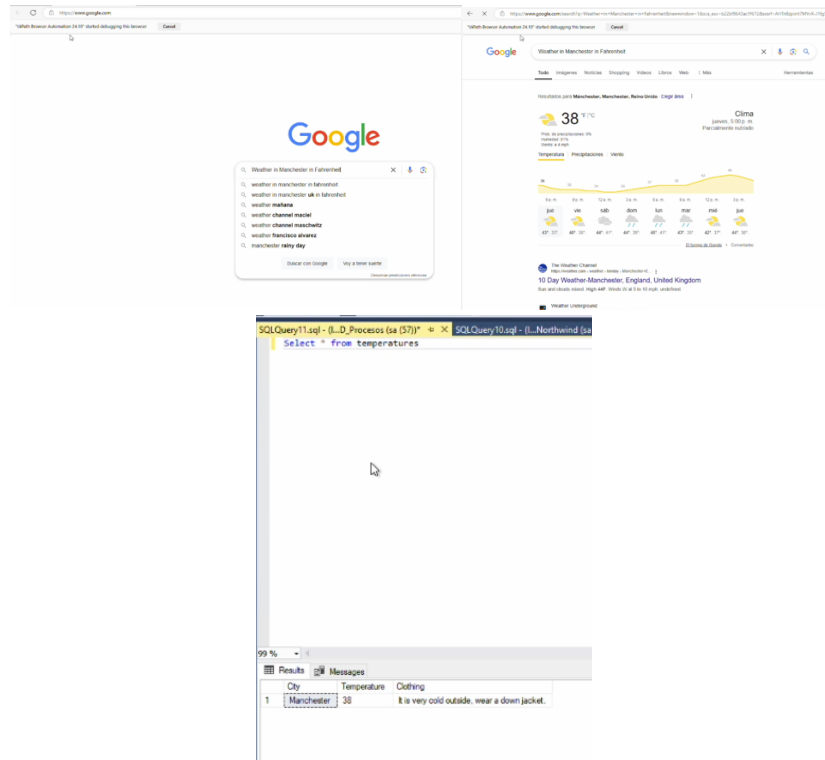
https://www.google.com

"UiPath Browser Automation 24.10" started debugging this browser Cancel

Google

Weather in Manchester in Fahrenheit

weather in manchester in fahrenheit
weather in manchester uk in fahrenheit
weather **mañana**
weather **channel maciel**
weather **channel maschwitz**
weather **francisco alvarez**
manchester **rainy day**

Buscar con Google Voy a tener suerte

Denunciar predicciones ofensivas

https://www.google.com/search?q=Weather+in+Manchester+in+Fahrenheit

"UiPath Browser Automation 24.10" started debugging this browser Cancel

Google

Weather in Manchester in Fahrenheit

Todo Imágenes Noticias Shopping Videos Libros Web : Más Herramientas

Resultados para **Manchester, Manchester, Reino Unido** Elegir área

38 °F | °C

Prob. de precipitaciones: 0%
Humedad: 91%
Viento: a 4 mph

Clima
jueves, 5:00 p. m.
Parcialmente nublado

Temperatura Precipitaciones Viento

5 p. m. 8 p. m. 11 p. m. 2 a. m. 5 a. m. 8 a. m. 11 a. m. 2 p. m.

jue vie sáb dom lun mar mié jue
43° 37° 46° 36° 44° 41° 44° 39° 46° 41° 43° 39° 42° 37° 44° 38°

El tiempo de Google · Comentarios

The Weather Channel
https://weather.com › weather › tenday › Manchester+E...
10 Day Weather-Manchester, England, United Kingdom
Rain and clouds mixed. High 44F. Winds W at 5 to 10 mph. undefined.

Weather Underground

SQLQuery11.sql - (l...D_Procesos (sa (57))* ⊕ ✕ SQLQuery10.sql - (l...Northwind (sa

Select * from temperatures

99 %

Results Messages

| | City | Temperature | Clothing |
|---|---|---|---|
| 1 | Manchester | 38 | It is very cold outside, wear a down jacket. |